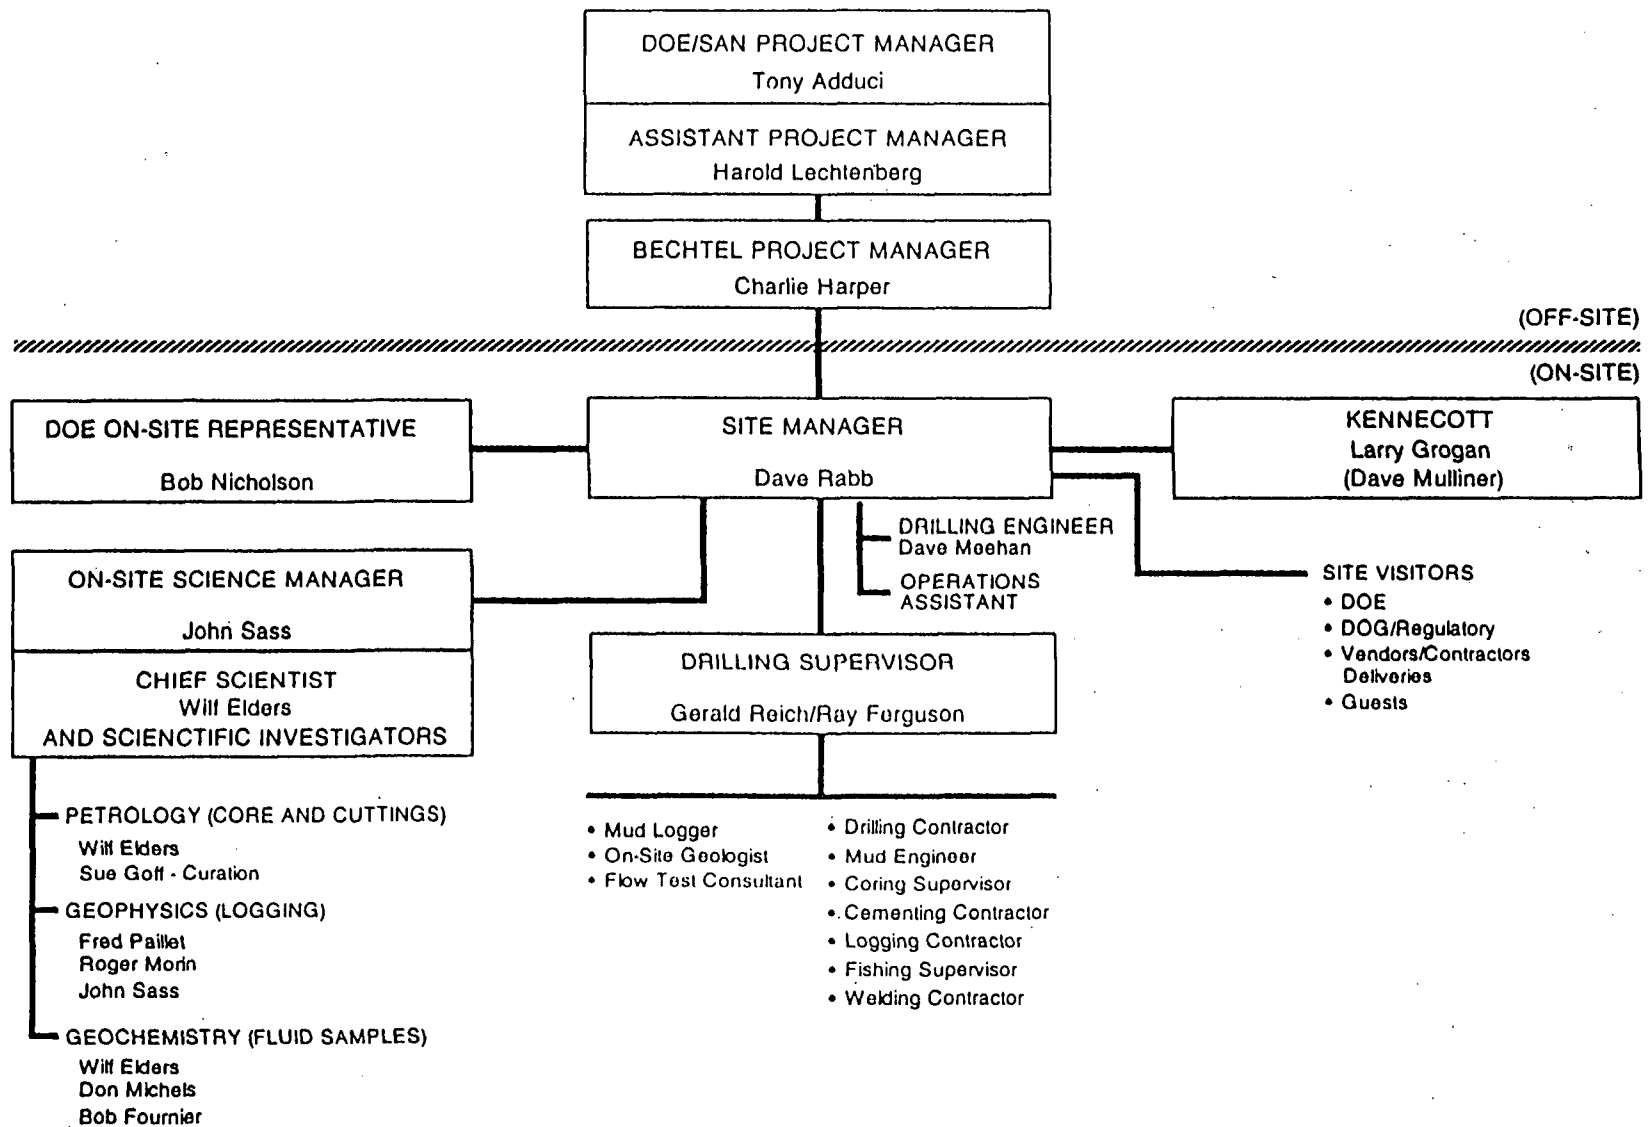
DOE/SAN PROJECT MANAGER
Tony Adduci

ASSISTANT PROJECT MANAGER
Harold Lechtenberg

BECHTEL PROJECT MANAGER
Charlie Harper

(OFF-SITE)

(ON-SITE)

DOE ON-SITE REPRESENTATIVE
Bob Nicholson

SITE MANAGER
Dave Rabb

KENNECOTT
Larry Grogan
(Dave Mulliner)

DRILLING ENGINEER
Dave Meehan

OPERATIONS ASSISTANT

SITE VISITORS
• DOE
• DOG/Regulatory
• Vendors/Contractors Deliveries
• Guests

ON-SITE SCIENCE MANAGER
John Sass

CHIEF SCIENTIST
Wilf Elders
AND SCIENCTIFIC INVESTIGATORS

DRILLING SUPERVISOR
Gerald Reich/Ray Ferguson

PETROLOGY (CORE AND CUTTINGS)
Wilf Elders
Sue Goff - Curation

GEOPHYSICS (LOGGING)
Fred Paillet
Roger Morin
John Sass

GEOCHEMISTRY (FLUID SAMPLES)
Wilf Elders
Don Michels
Bob Fournier

• Mud Logger
• On-Site Geologist
• Flow Test Consultant

• Drilling Contractor
• Mud Engineer
• Coring Supervisor
• Cementing Contractor
• Logging Contractor
• Fishing Supervisor
• Welding Contractor